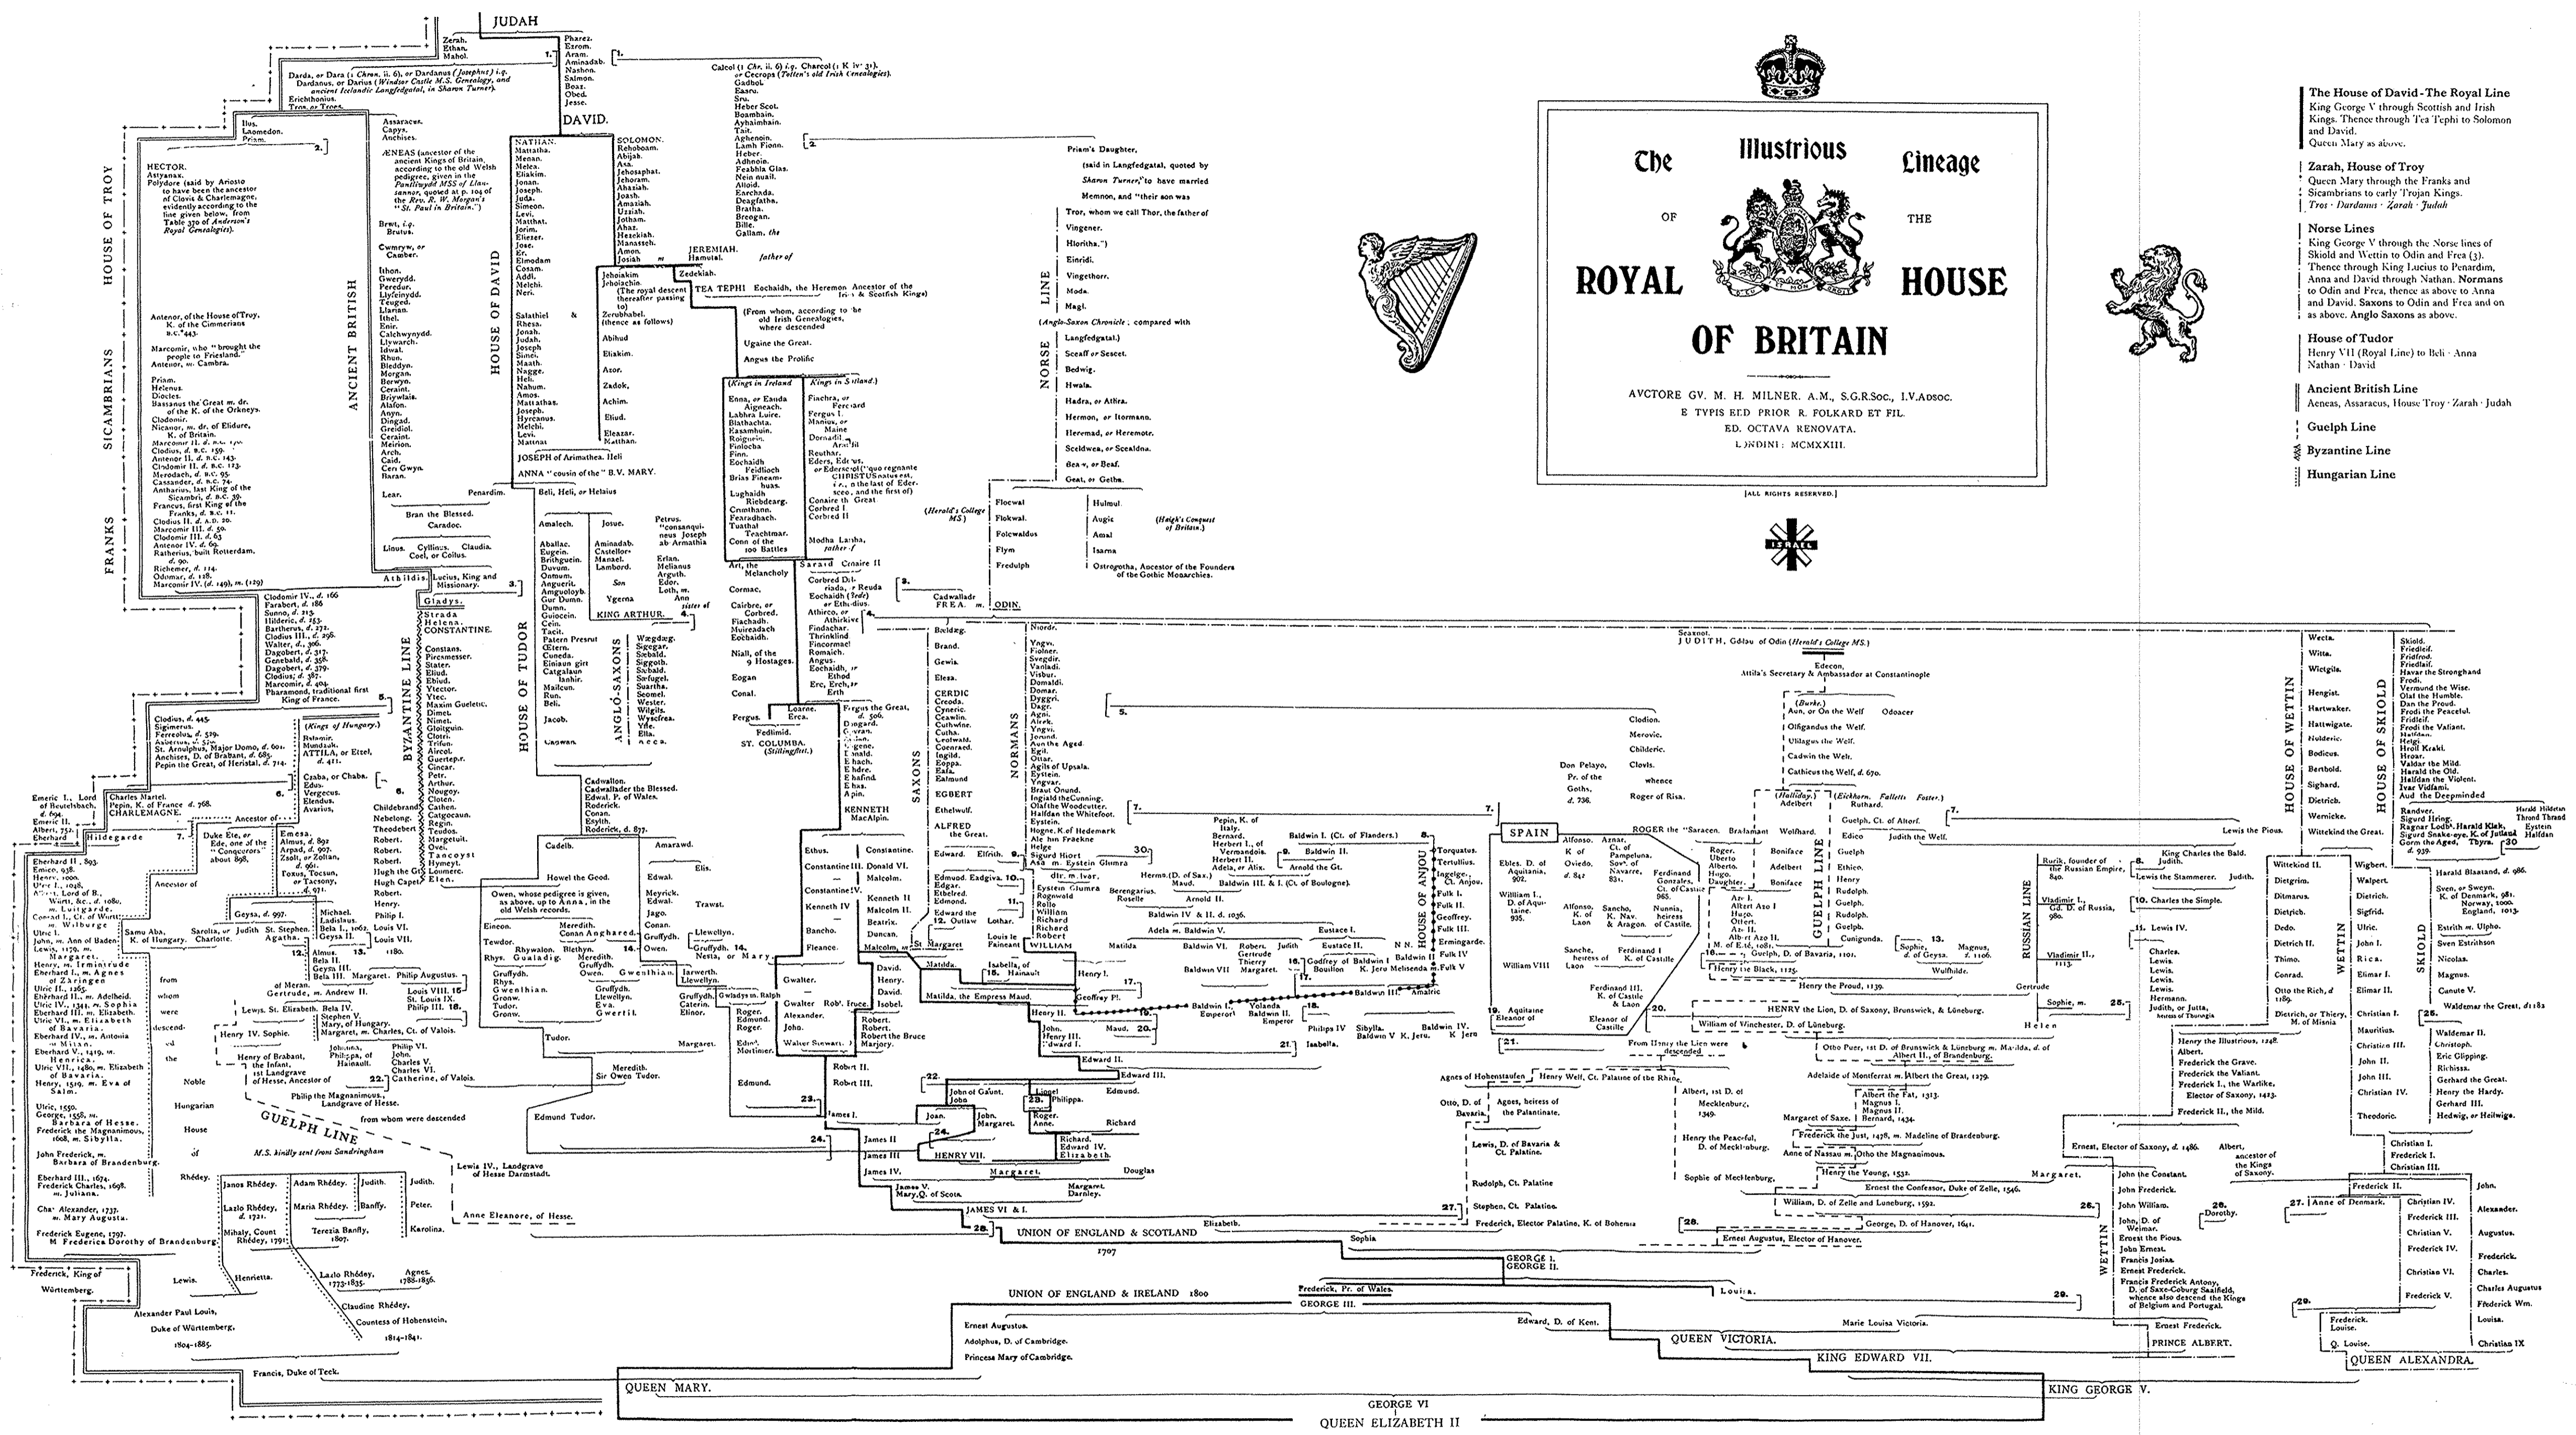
The Illustrious Lineage OF THE ROYAL HOUSE OF BRITAIN

AVCTORE GV. M. H. MILNER. A.M., S.G.R.Soc., I.V.Adsoc.
E TYPIS EED PRIOR R. FOLKARD ET FIL.
ED. OCTAVA RENOVATA.
LONDINI: MCMXXIII.

[ALL RIGHTS RESERVED.]

The House of David - The Royal Line
King George V through Scottish and Irish Kings. Thence through Tea Tephi to Solomon and David.
Queen Mary as above.

Zarah, House of Troy
Queen Mary through the Franks and Sicambrians to early Trojan Kings.
Tros · Dardanus · Zarah · Judah

Norse Lines
King George V through the Norse lines of Skiold and Wettin to Odin and Frea (3). Thence through King Lucius to Penardim, Anna and David through Nathan. Normans to Odin and Frea, thence as above to Anna and David. Saxons to Odin and Frea and on as above. Anglo Saxons as above.

House of Tudor
Henry VII (Royal Line) to Beli · Anna Nathan · David

Ancient British Line
Aeneas, Assaracus, House Troy · Zarah · Judah

Guelph Line

Byzantine Line

Hungarian Line

JUDAH
Zerah. Ethan. Mahol.
Pharez. Ezrom. Aram. Aminadab. Nashon. Salmon. Boaz. Obed. Jesse.
DAVID.
Darda, or Dara (1 Chron. ii. 6), or Dardanus (Josephus) i.e. Dardanus, or Darius (Windsor Castle M.S. Genealogy, and ancient Icelandic Langfedgatal, in Sharon Turner).
Erichthonius. Tros, or Troes.
Calcol (1 Chr. ii. 6) i.e. Charcol (1 K iv 31), or Cecrops (Tollen's old Irish Genealogies).

HOUSE OF TROY
SICAMBRIANS
FRANKS
ANCIENT BRITISH
HOUSE OF DAVID
HOUSE OF TUDOR
ANGLO-SAXONS
BYZANTINE LINE
NORSE LINE
SAXONS
NORMANS
HOUSE OF ANJOU
GUELPH LINE
RUSSIAN LINE
HOUSE OF WETTIN
HOUSE OF SKIOLD
WETTIN
SKIOLD

Ilus. Laomedon. Priam.
HECTOR. Astyanax. Polydore (said by Ariosto to have been the ancestor of Clovis & Charlemagne, evidently according to the line given below, from Table 350 of Anderson's Royal Genealogies).
Assaracus. Capys. Anchises.
ÆNEAS (ancestor of the ancient Kings of Britain, according to the old Welsh pedigree, given in the Pantliwydd MSS of Llansannor, quoted at p. 104 of the Rev. R. W. Morgan's "St. Paul in Britain.")
Antenor, of the House of Troy, K. of the Cimmerians B.C. 443.
Marcomir, who "brought the people to Friesland." Antenor, m. Cambra.

Priam's Daughter, (said in Langfedgatal, quoted by Sharon Turner, to have married Memnon, and "their son was Tror, whom we call Thor, the father of Vingener. Hloritha.")
Einridi. Vingethorr. Moda. Magi.
(Anglo-Saxon Chronicle; compared with Langfedgatal.)
Sceaff or Sescet. Bedwig. Hwala. Hadra, or Athra. Hermon, or Itormann. Heremad, or Heremotr. Sceldwea, or Scealdna. Beaw, or Beaf. Geat, or Getha.
Flocwal. Flokwal. Folcwaldus. Flym. Fredulph. (Herald's College MS)
Hulmul. Augis. Amal. Isarna. Ostrogotha, Ancestor of the Founders of the Gothic Monarchies. (Haigh's Conquest of Britain.)
Cadwalladr FREA. m. ODIN.

NATHAN. SOLOMON. JEREMIAH. Hamutal. Josiah. Zedekiah.
TEA TEPHI Eochaidh, the Heremon Ancestor of the Irish & Scottish Kings
JOSEPH of Arimathea. Heli
ANNA "cousin of the" B.V. MARY.
KING ARTHUR.
ST. COLUMBA.
KENNETH MacAlpin.
SPAIN
ROGER the "Saracen."
JUDITH, Goddau of Odin (Herald's College MS.)
Edecon, Attila's Secretary & Ambassador at Constantinople
CHARLEMAGNE.
ATTILA, or Ettel, d. 453.
GUELPH LINE
M.S. kindly sent from Sandringham
Lewis IV., Landgrave of Hesse Darmstadt.
Anne Eleanore, of Hesse.

Edward III.
John of Gaunt. Lionel Philippa.
HENRY VII.
James IV. Margaret. Douglas
JAMES VI & I.
UNION OF ENGLAND & SCOTLAND 1707
Elizabeth. Sophia
GEORGE I. GEORGE II.
Frederick, Pr. of Wales.
GEORGE III.
UNION OF ENGLAND & IRELAND 1800
Ernest Augustus. Adolphus, D. of Cambridge. Princess Mary of Cambridge.
Edward, D. of Kent.
QUEEN VICTORIA.
PRINCE ALBERT.
KING EDWARD VII.
QUEEN ALEXANDRA.
Christian IX
Francis, Duke of Teck.
QUEEN MARY.
KING GEORGE V.
GEORGE VI
QUEEN ELIZABETH II
Alexander Paul Louis, Duke of Württemberg, 1804-1885.
Claudine Rhédey, Countess of Hohenstein, 1814-1841.
HENRY the Lion, D. of Saxony, Brunswick, & Lüneburg.
William of Winchester, D. of Lüneburg.
George, D. of Hanover, 1641.
Ernest Augustus, Elector of Hanover.
Ernest the Confessor, Duke of Zelle, 1546.
Anne of Denmark.